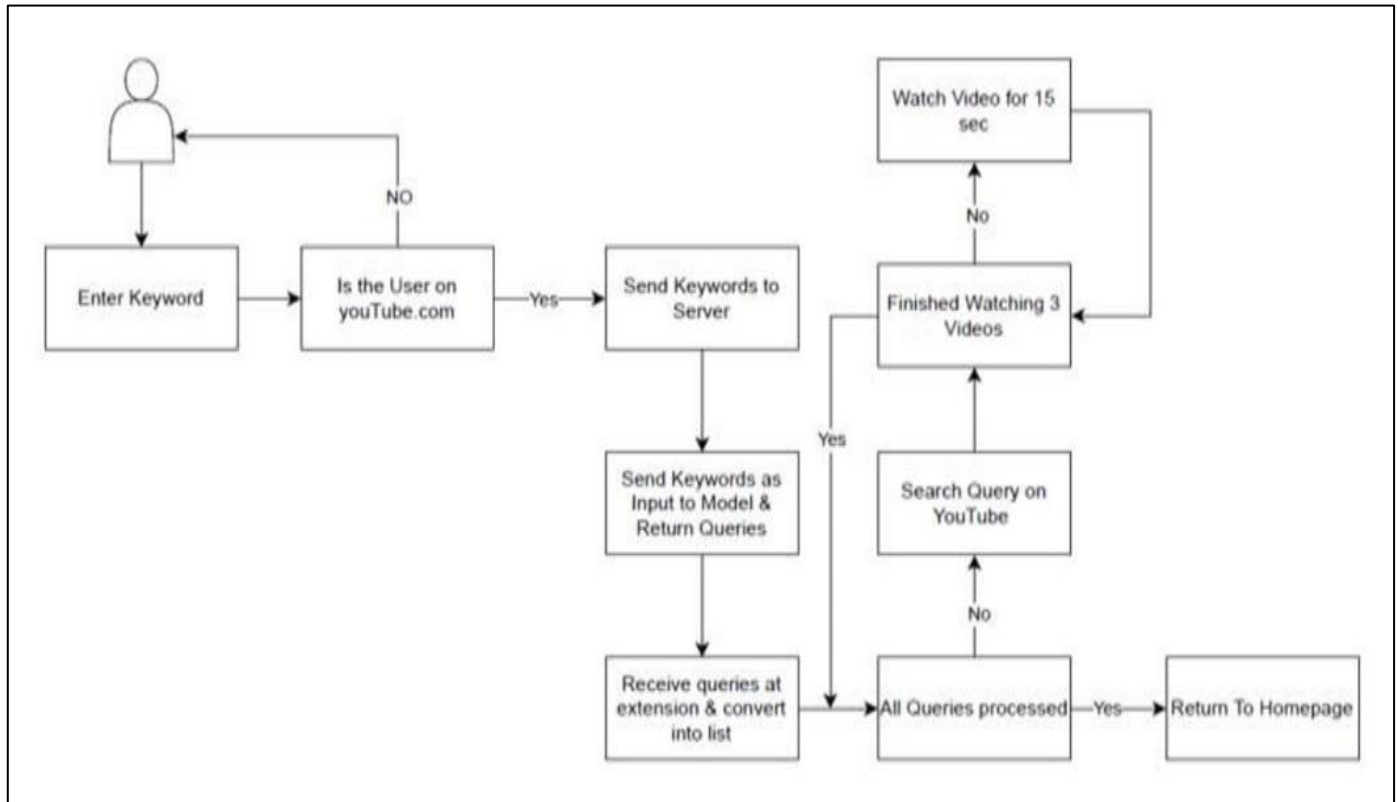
Enter Keyword

Is the User on youTube.com

NO

Yes

Send Keywords to Server

Send Keywords as Input to Model & Return Queries

Receive queries at extension & convert into list

All Queries processed

Yes

Return To Homepage

No

Search Query on YouTube

Finished Watching 3 Videos

Yes

No

Watch Video for 15 sec